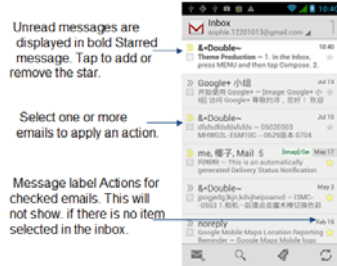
Unread messages are displayed in bold Starred message. Tap to add or remove the star.

Select one or more emails to apply an action.

Message label Actions for checked emails. This will not show. if there is no item selected in the inbox.

Inbox
sophie.12201013@gmail.com

&-Double~
Theme Production ~ 1. In the inbox, press MENU and then tap Compose. 2.

Google+ 小组
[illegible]

&-Double~
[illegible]

me, 椰子, Mail 5
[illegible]

&-Double~
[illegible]

noreply
Google Mobile Maps Location Reporting Reminder ~ Google Mobile Maps

Feb 16